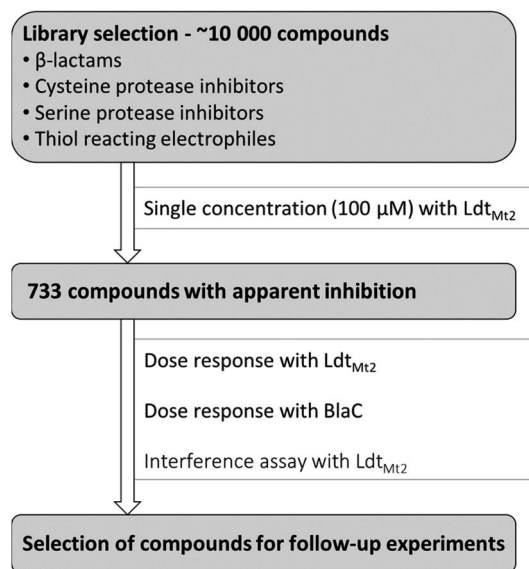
Library selection - ~10 000 compounds
• β-lactams
• Cysteine protease inhibitors
• Serine protease inhibitors
• Thiol reacting electrophiles

Single concentration (100 μM) with Ldt$_{Mt2}$

733 compounds with apparent inhibition

Dose response with Ldt$_{Mt2}$

Dose response with BlaC

Interference assay with Ldt$_{Mt2}$

Selection of compounds for follow-up experiments